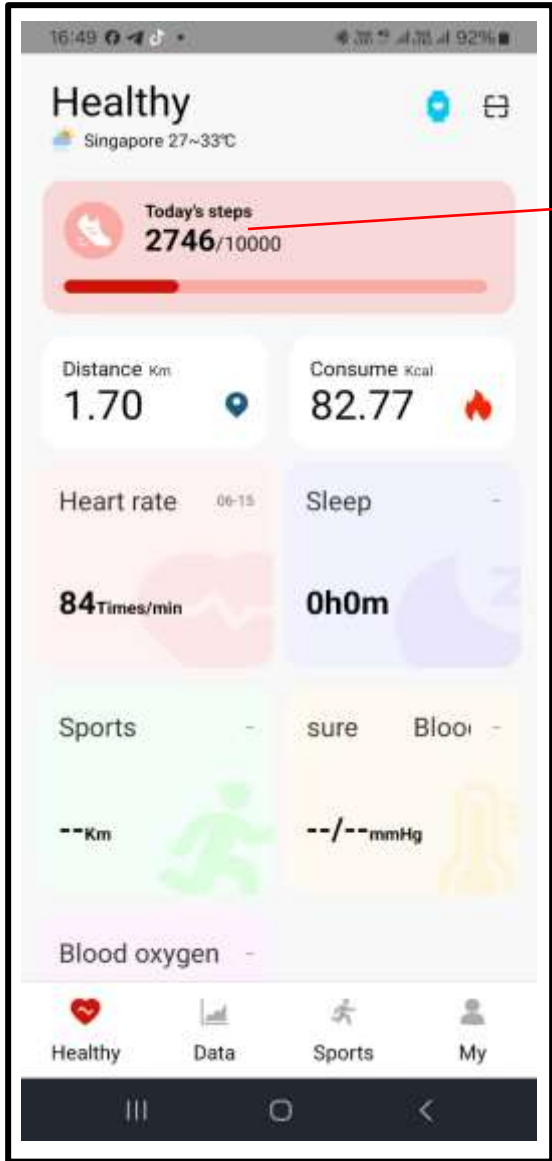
16:49 92%

Healthy

Singapore 27~33℃

Today's steps
2746/10000

Distance Km
1.70

Consume Kcal
82.77

Heart rate 06-15
84Times/min

Sleep -
0h0m

Sports -
--Km

sure Bloo -
--/--mmHg

Blood oxygen -

Healthy
Data
Sports
My